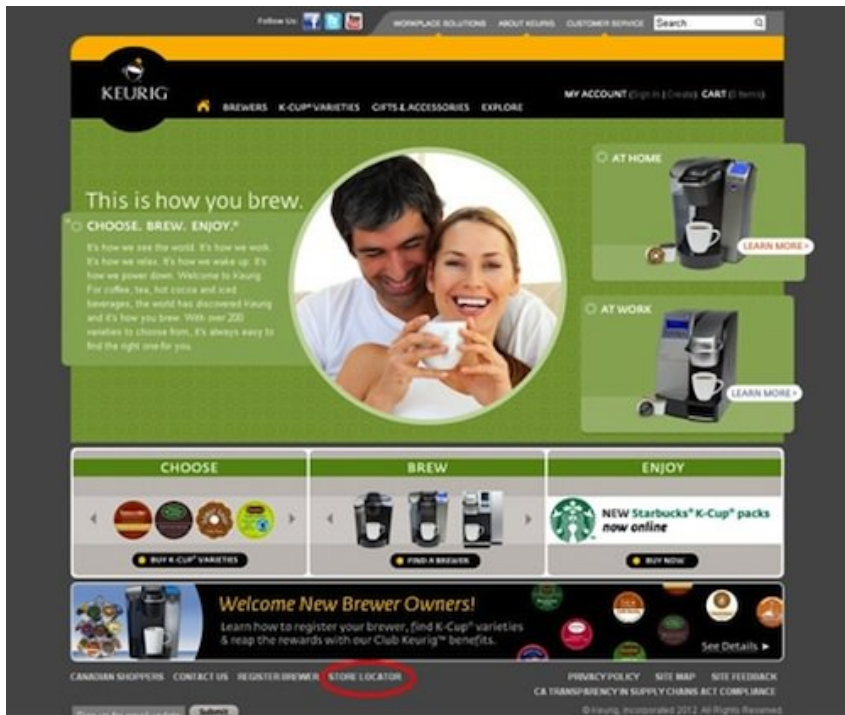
Follow Us: WORKPLACE SOLUTIONS ABOUT KEURIG CUSTOMER SERVICE Search

KEURIG

BREWERS K-CUP® VARIETIES GIFTS & ACCESSORIES EXPLORE

MY ACCOUNT (Sign In | Create) CART (0 Items)

This is how you brew.

CHOOSE. BREW. ENJOY.®

It's how we see the world. It's how we work. It's how we relax. It's how we wake up. It's how we power down. Welcome to Keurig. For coffee, tea, hot cocoa and iced beverages, the world has discovered Keurig and it's how you brew. With over 200 varieties to choose from, it's always easy to find the right one for you.

AT HOME

LEARN MORE >

AT WORK

LEARN MORE >

CHOOSE

BUY K-CUP® VARIETIES

BREW

FIND A BREWER

ENJOY

NEW Starbucks® K-Cup® packs now online

BUY NOW

Welcome New Brewer Owners!

Learn how to register your brewer, find K-Cup® varieties & reap the rewards with our Club Keurig™ benefits.

See Details >

CANADIAN SHOPPERS CONTACT US REGISTER BREWER STORE LOCATOR

PRIVACY POLICY SITE MAP SITE FEEDBACK

CA TRANSPARENCY IN SUPPLY CHAINS ACT COMPLIANCE

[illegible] Submit

©Keurig, Incorporated 2012. All Rights Reserved.